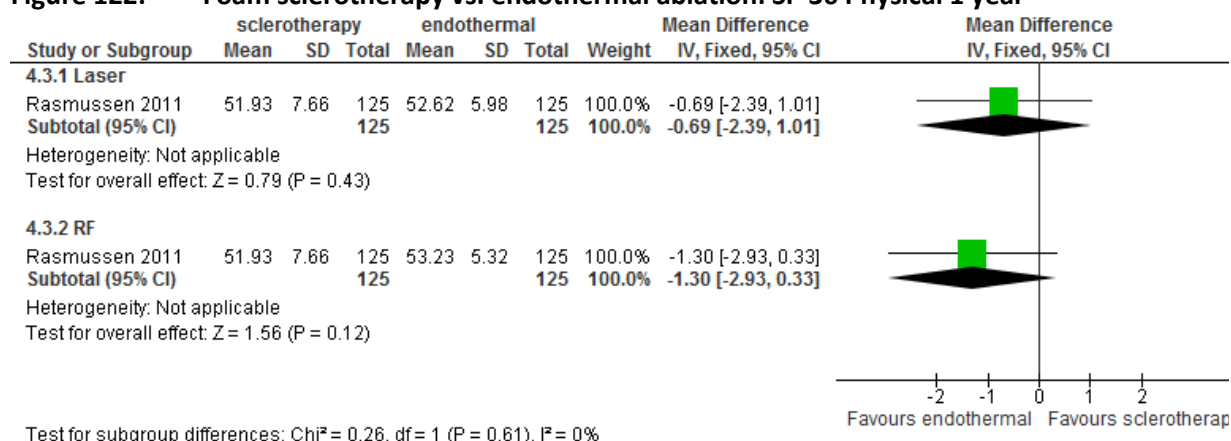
Figure 122: Foam sclerotherapy vs. endothermal ablation: SF-36 Physical 1 year

| Study or Subgroup | sclerotherapy Mean | SD | Total | endothermal Mean | SD | Total | Weight | Mean Difference IV, Fixed, 95% CI |
|---|---|---|---|---|---|---|---|---|
| 4.3.1 Laser | | | | | | | | |
| Rasmussen 2011 | 51.93 | 7.66 | 125 | 52.62 | 5.98 | 125 | 100.0% | -0.69 [-2.39, 1.01] |
| Subtotal (95% CI) | | | 125 | | | 125 | 100.0% | -0.69 [-2.39, 1.01] |
| Heterogeneity: Not applicable | | | | | | | | |
| Test for overall effect: Z = 0.79 (P = 0.43) | | | | | | | | |
| 4.3.2 RF | | | | | | | | |
| Rasmussen 2011 | 51.93 | 7.66 | 125 | 53.23 | 5.32 | 125 | 100.0% | -1.30 [-2.93, 0.33] |
| Subtotal (95% CI) | | | 125 | | | 125 | 100.0% | -1.30 [-2.93, 0.33] |
| Heterogeneity: Not applicable | | | | | | | | |
| Test for overall effect: Z = 1.56 (P = 0.12) | | | | | | | | |

Mean Difference
IV, Fixed, 95% CI

-2 -1 0 1 2
Favours endothermal Favours sclerotherap

Test for subgroup differences: Chi² = 0.26, df = 1 (P = 0.61), I² = 0%